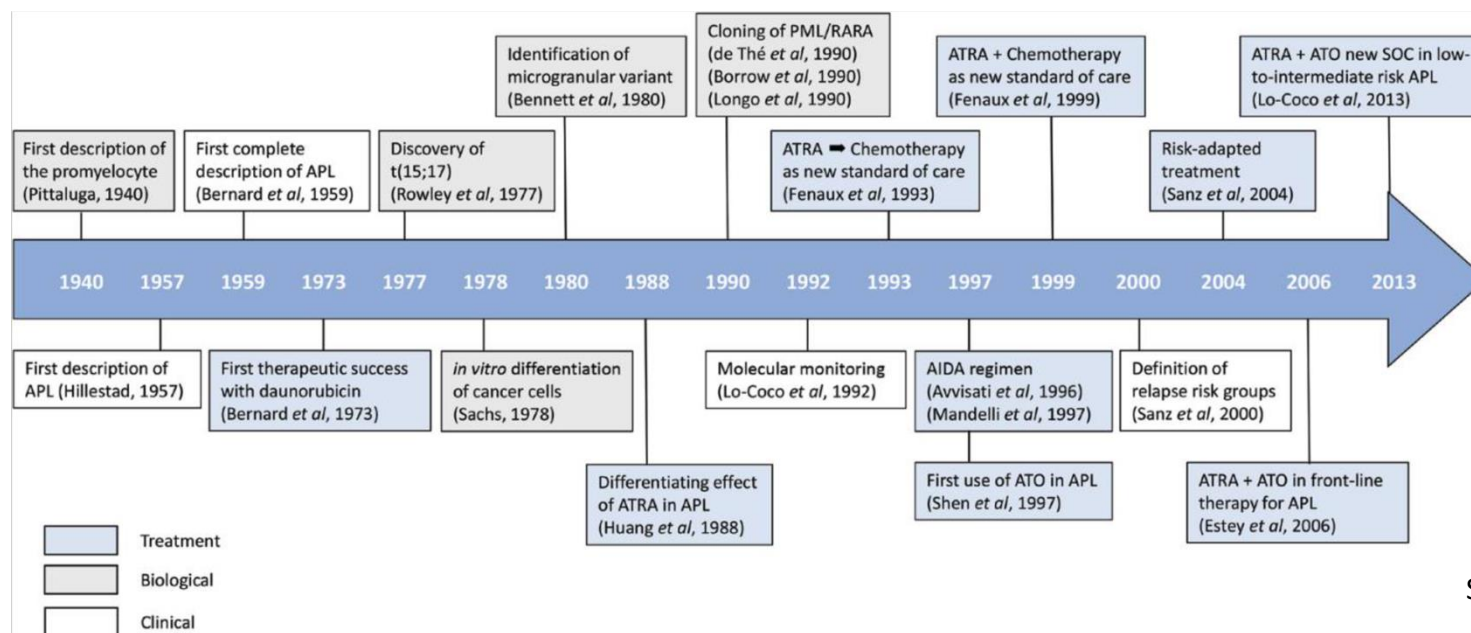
First description of the promyelocyte (Pittaluga, 1940)

First complete description of APL (Bernard et al, 1959)

Discovery of t(15;17) (Rowley et al, 1977)

Identification of microgranular variant (Bennett et al, 1980)

Cloning of PML/RARA (de Thé et al, 1990) (Borrow et al, 1990) (Longo et al, 1990)

ATRA ➡ Chemotherapy as new standard of care (Fenaux et al, 1993)

ATRA + Chemotherapy as new standard of care (Fenaux et al, 1999)

Risk-adapted treatment (Sanz et al, 2004)

ATRA + ATO new SOC in low-to-intermediate risk APL (Lo-Coco et al, 2013)

1940 1957 1959 1973 1977 1978 1980 1988 1990 1992 1993 1997 1999 2000 2004 2006 2013

First description of APL (Hillestad, 1957)

First therapeutic success with daunorubicin (Bernard et al, 1973)

in vitro differentiation of cancer cells (Sachs, 1978)

Differentiating effect of ATRA in APL (Huang et al, 1988)

Molecular monitoring (Lo-Coco et al, 1992)

AIDA regimen (Avvisati et al, 1996) (Mandelli et al, 1997)

First use of ATO in APL (Shen et al, 1997)

Definition of relapse risk groups (Sanz et al, 2000)

ATRA + ATO in front-line therapy for APL (Estey et al, 2006)

Treatment
Biological
Clinical

S